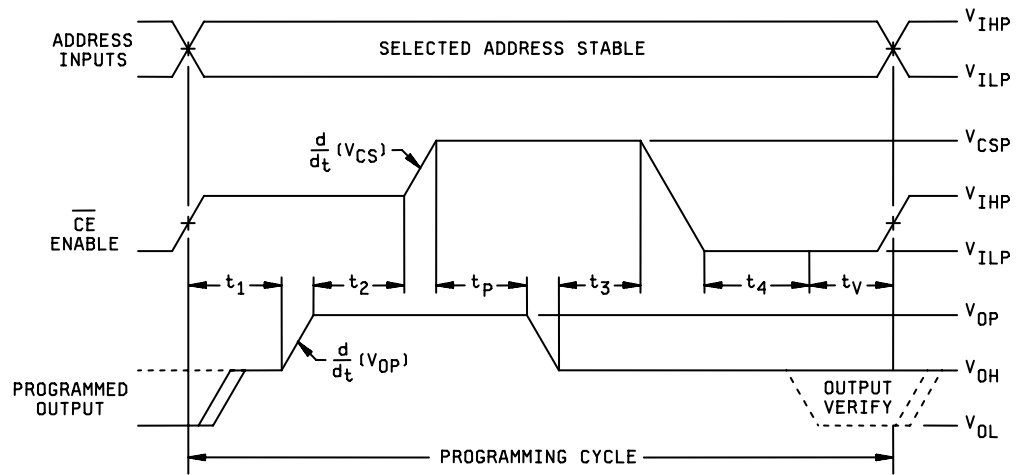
ADDRESS INPUTS

SELECTED ADDRESS STABLE

$V_{IHP}$

$V_{ILP}$

$\frac{d}{dt}(V_{CS})$

$V_{CSP}$

$\overline{CE}$ ENABLE

$V_{IHP}$

$V_{ILP}$

$t_1$ $t_2$ $t_p$ $t_3$ $t_4$ $t_V$

$V_{OP}$

$\frac{d}{dt}(V_{OP})$

PROGRAMMED OUTPUT

OUTPUT VERIFY

$V_{OH}$

$V_{OL}$

PROGRAMMING CYCLE